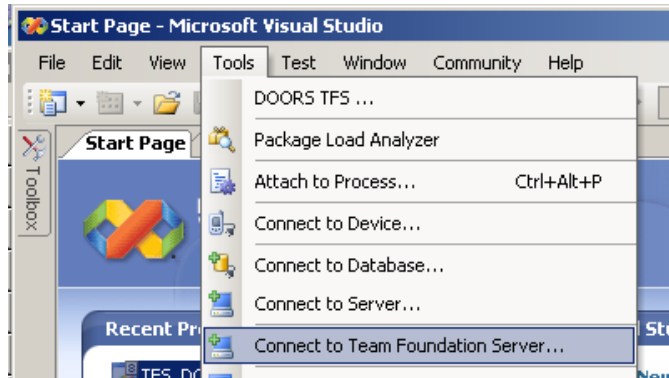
Start Page - Microsoft Visual Studio

File Edit View Tools Test Window Community Help

Toolbox

Start Page

DOORS TFS ...
Package Load Analyzer
Attach to Process... Ctrl+Alt+P
Connect to Device...
Connect to Database...
Connect to Server...
Connect to Team Foundation Server...

Recent Pr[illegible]

St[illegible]

TFS_D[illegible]

New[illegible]